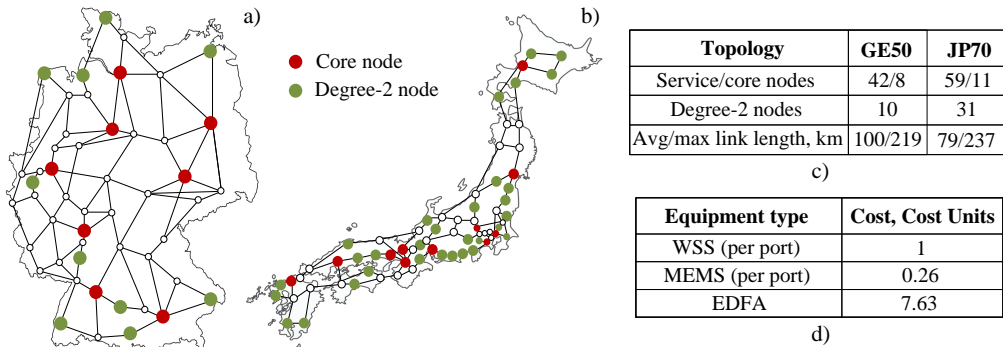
a)

b)

Core node

Degree-2 node

| Topology | GE50 | JP70 |
|---|---|---|
| Service/core nodes | 42/8 | 59/11 |
| Degree-2 nodes | 10 | 31 |
| Avg/max link length, km | 100/219 | 79/237 |

c)

| Equipment type | Cost, Cost Units |
|---|---|
| WSS (per port) | 1 |
| MEMS (per port) | 0.26 |
| EDFA | 7.63 |

d)